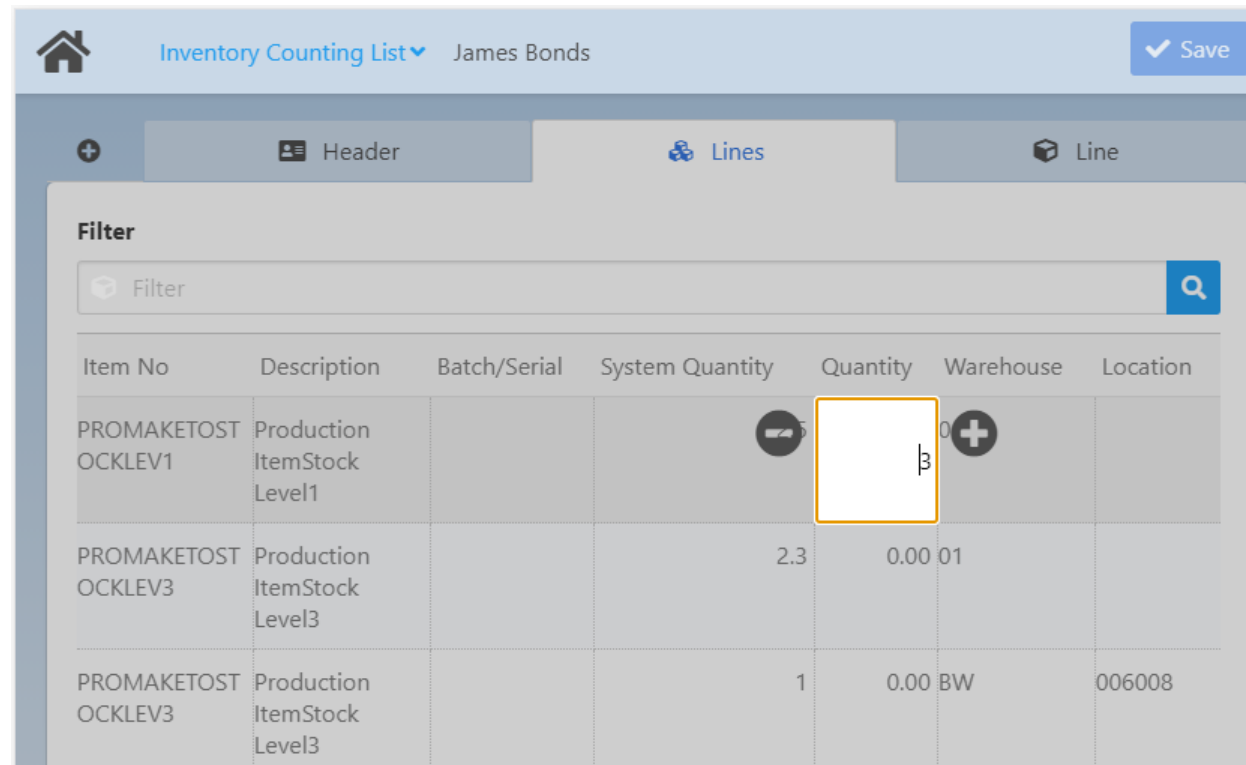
Inventory Counting List James Bonds

Save

Header

Lines

Line

Filter

Filter

| Item No | Description | Batch/Serial | System Quantity | Quantity | Warehouse | Location |
|---|---|---|---|---|---|---|
| PROMAKETOSTOCKLEV1 | Production ItemStock Level1 | | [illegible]5 | 3 | 0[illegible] | |
| PROMAKETOSTOCKLEV3 | Production ItemStock Level3 | | 2.3 | 0.00 | 01 | |
| PROMAKETOSTOCKLEV3 | Production ItemStock Level3 | | 1 | 0.00 | BW | 006008 |